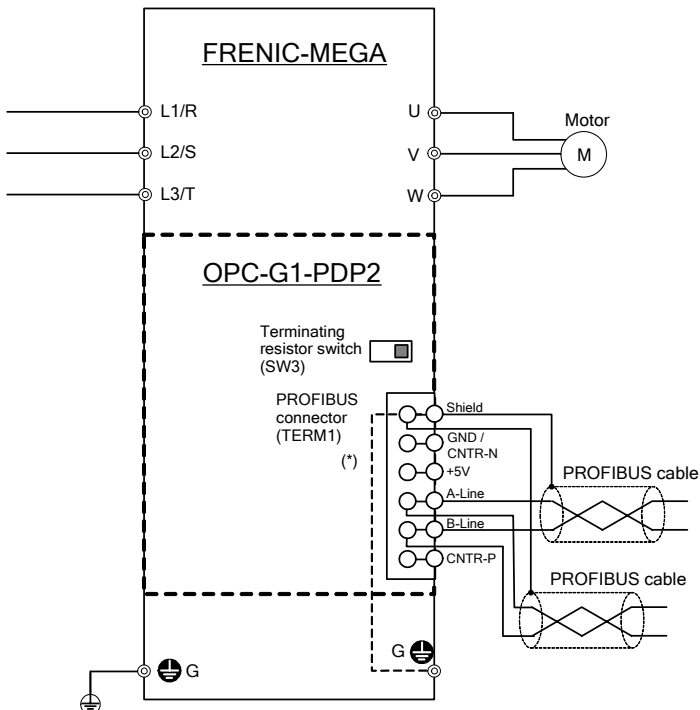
FRENIC-MEGA

L1/R
L2/S
L3/T

U
V
W

Motor
M

OPC-G1-PDP2

Terminating resistor switch (SW3)

PROFIBUS connector (TERM1)

(*)

Shield
GND / CNTR-N
+5V
A-Line
B-Line
CNTR-P

PROFIBUS cable
PROFIBUS cable

G
G